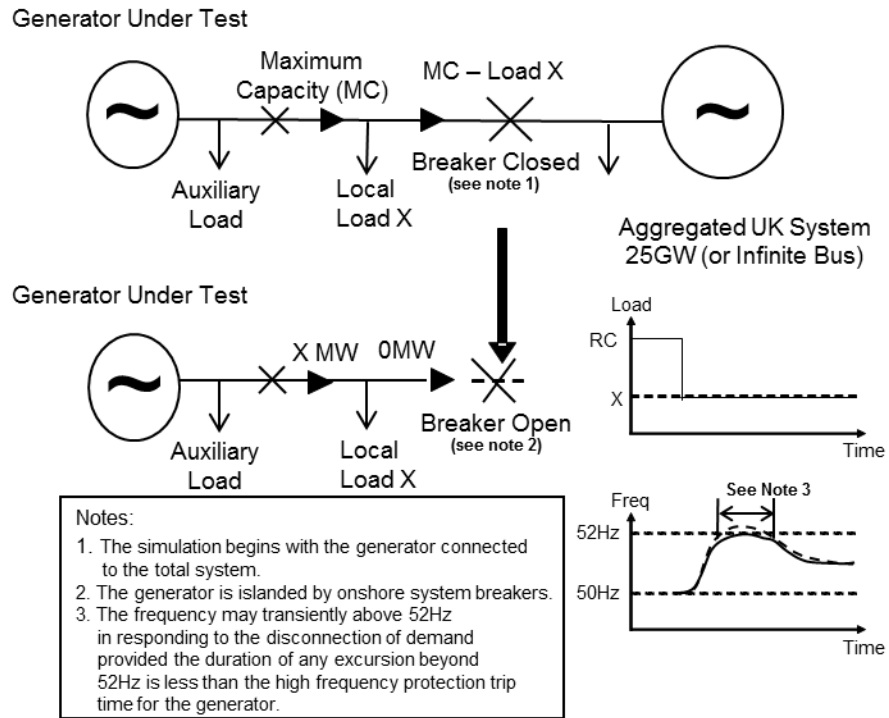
Generator Under Test

Maximum Capacity (MC)

MC – Load X

Breaker Closed
(see note 1)

Auxiliary Load

Local Load X

Aggregated UK System 25GW (or Infinite Bus)

Generator Under Test

X MW

0MW

Breaker Open
(see note 2)

Auxiliary Load

Local Load X

Load

RC

X

Time

Freq

See Note 3

52Hz

50Hz

Time

Notes:
1. The simulation begins with the generator connected to the total system.
2. The generator is islanded by onshore system breakers.
3. The frequency may transiently above 52Hz in responding to the disconnection of demand provided the duration of any excursion beyond 52Hz is less than the high frequency protection trip time for the generator.